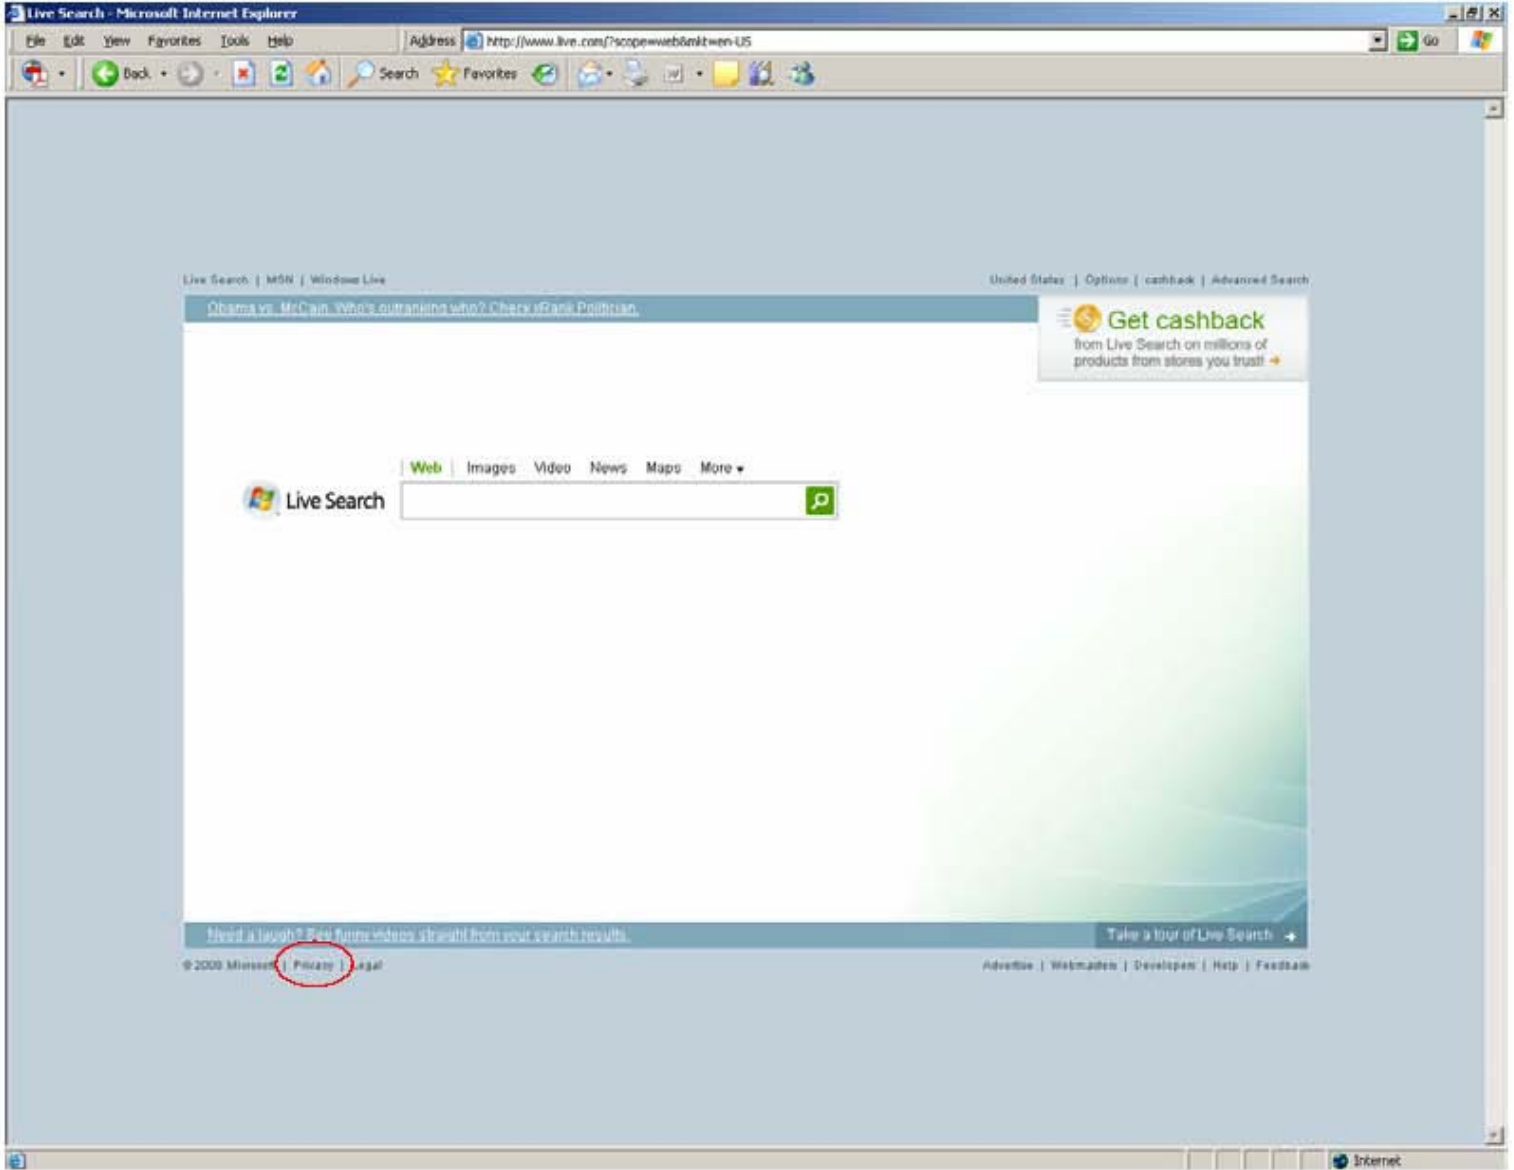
Live Search - Microsoft Internet Explorer

File Edit View Favorites Tools Help

Address http://www.live.com/?scope=web&mkt=en-US

Go

Back Search Favorites

Live Search | MSN | Windows Live

United States | Options | cashback | Advanced Search

Obama vs. McCain. Who's outranking who? Check xRank Politician.

Get cashback

from Live Search on millions of products from stores you trust!

Web | Images Video News Maps More

Live Search

Need a laugh? See funny videos straight from your search results.

Take a tour of Live Search

© 2008 Microsoft | Privacy | Legal

Advertise | Webmasters | Developers | Help | Feedback

Internet